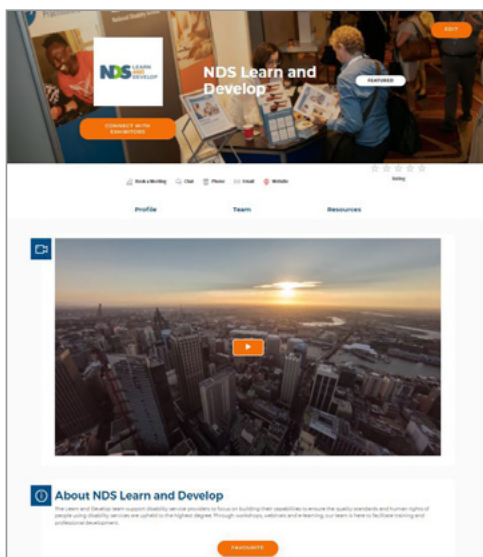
EDIT

NDS Learn and Develop

NDS Learn and Develop

FEATURED

CONNECT WITH EXHIBITORS

Book a Meeting Chat Phone Email Website

Rating

Profile Team Resources

About NDS Learn and Develop

The Learn and Develop team support disability service providers to focus on building their capabilities to ensure the quality standards and human rights of people using disability services are upheld to the highest degree. Through workshops, webinars and e-learning, our team is here to facilitate training and professional development.

FAVOURITE